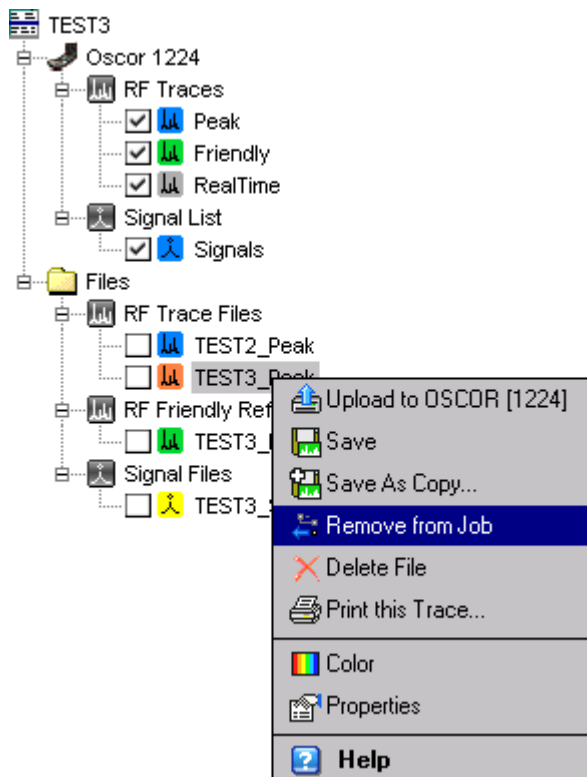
TEST3
Oscor 1224
RF Traces
Peak
Friendly
RealTime
Signal List
Signals
Files
RF Trace Files
TEST2_Peak
TEST3_Peak
RF Friendly Ref
TEST3_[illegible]
Signal Files
TEST3_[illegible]

Upload to OSCOR [1224]
Save
Save As Copy...
Remove from Job
Delete File
Print this Trace...
Color
Properties
Help